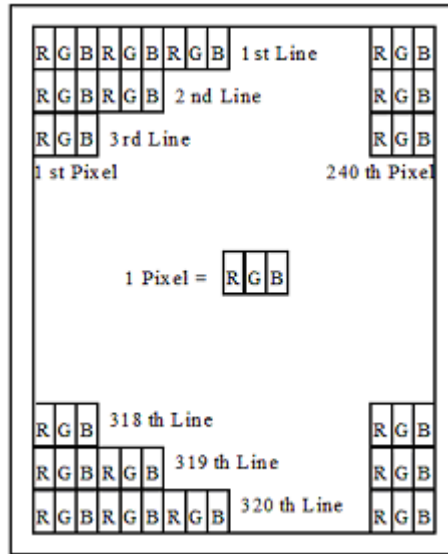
R G B R G B R G B 1 st Line R G B

R G B R G B 2 nd Line R G B

R G B 3rd Line R G B

1 st Pixel 240 th Pixel

1 Pixel = R G B

R G B 318 th Line R G B

R G B R G B 319 th Line R G B

R G B R G B R G B 320 th Line R G B